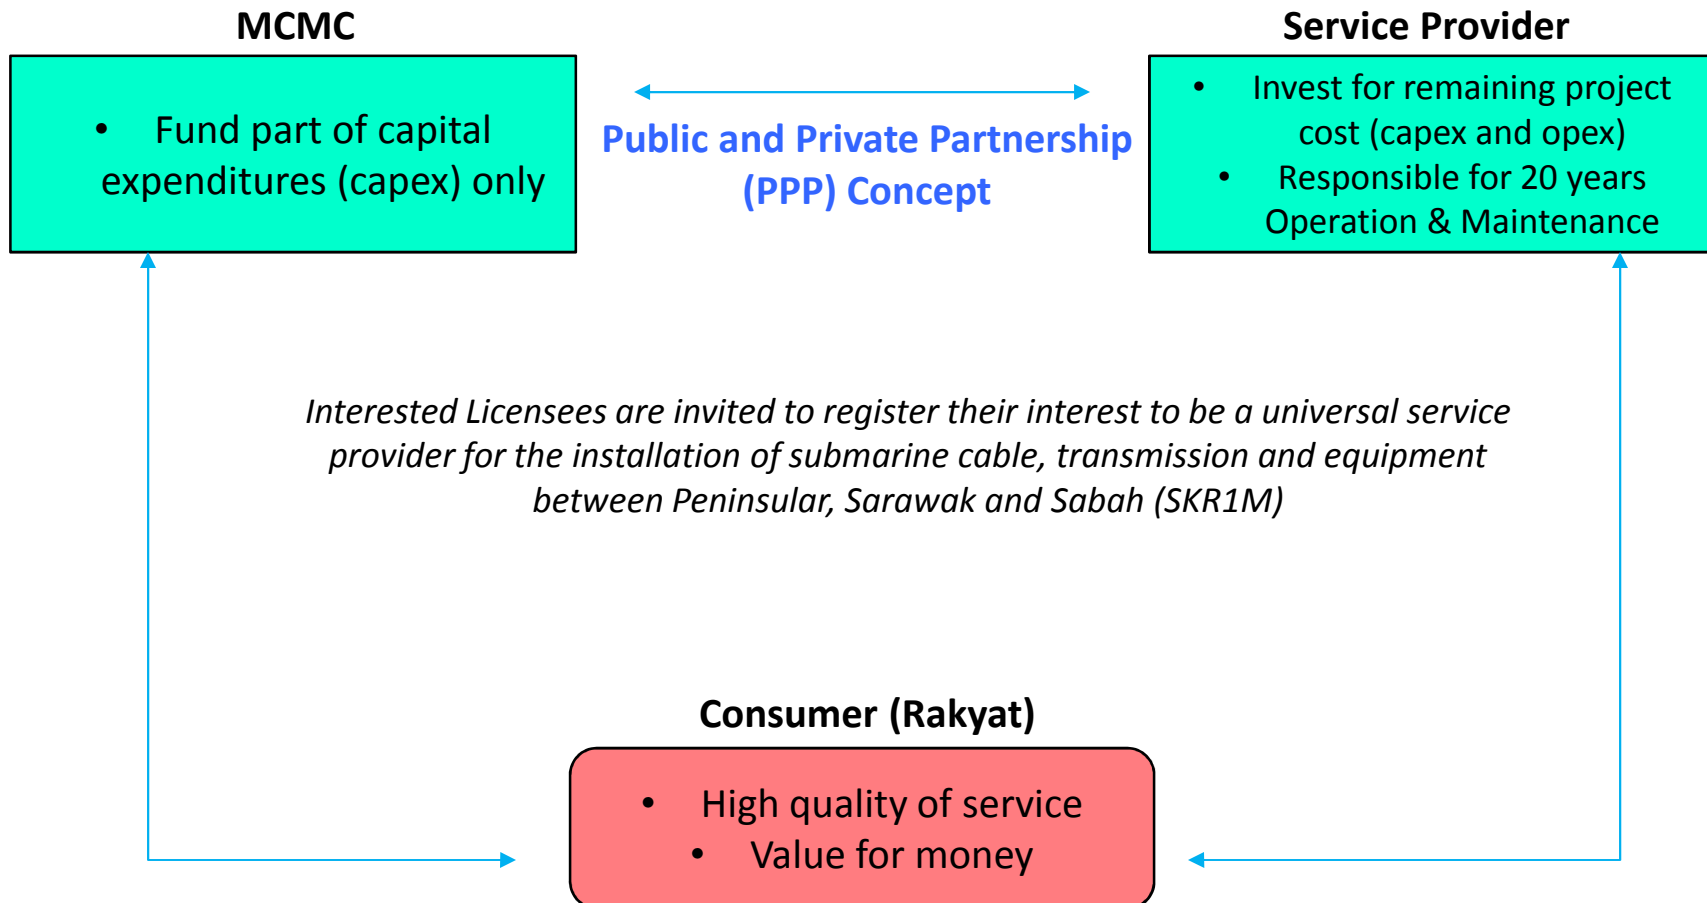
MCMC

- Fund part of capital expenditures (capex) only

Public and Private Partnership (PPP) Concept

Service Provider

- Invest for remaining project cost (capex and opex)
- Responsible for 20 years Operation & Maintenance

*Interested Licensees are invited to register their interest to be a universal service provider for the installation of submarine cable, transmission and equipment between Peninsular, Sarawak and Sabah (SKR1M)*

Consumer (Rakyat)

- High quality of service
- Value for money